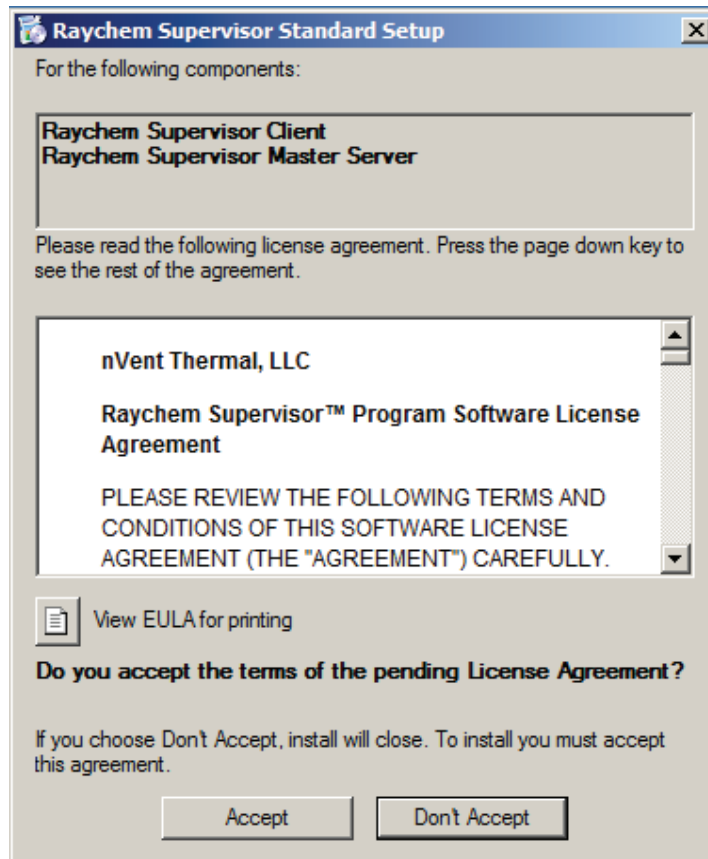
Raychem Supervisor Standard Setup

For the following components:

Raychem Supervisor Client
Raychem Supervisor Master Server

Please read the following license agreement. Press the page down key to see the rest of the agreement.

nVent Thermal, LLC

Raychem Supervisor™ Program Software License Agreement

PLEASE REVIEW THE FOLLOWING TERMS AND CONDITIONS OF THIS SOFTWARE LICENSE AGREEMENT (THE "AGREEMENT") CAREFULLY.

View EULA for printing

Do you accept the terms of the pending License Agreement?

If you choose Don't Accept, install will close. To install you must accept this agreement.

Accept

Don't Accept